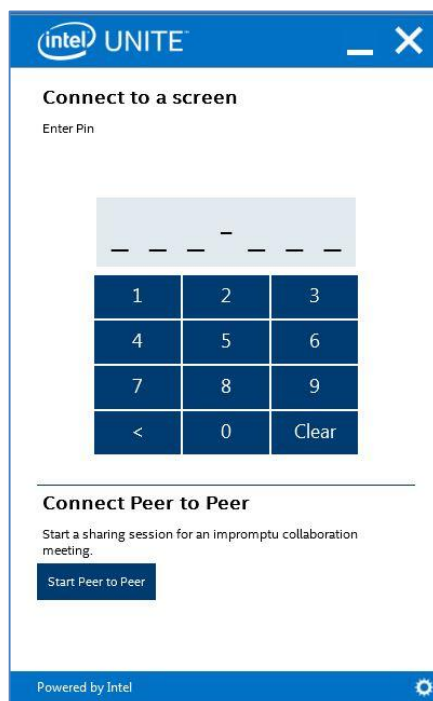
intel UNITE

Connect to a screen

Enter Pin

_ _ _ - _ _ _

| 1 | 2 | 3 |
|---|---|---|
| 4 | 5 | 6 |
| 7 | 8 | 9 |
| < | 0 | Clear |

Connect Peer to Peer

Start a sharing session for an impromptu collaboration meeting.

Start Peer to Peer

Powered by Intel